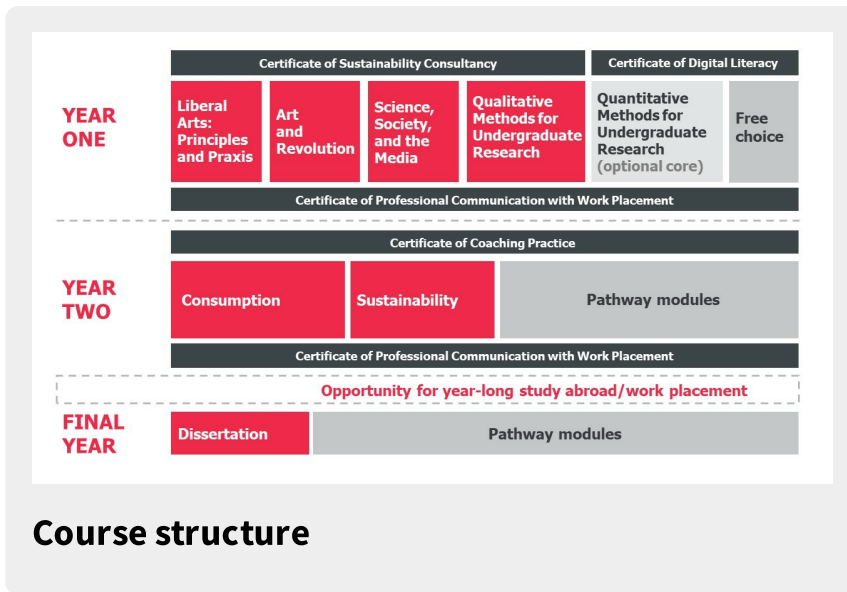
YEAR ONE

Certificate of Sustainability Consultancy

Certificate of Digital Literacy

Liberal Arts: Principles and Praxis

Art and Revolution

Science, Society, and the Media

Qualitative Methods for Undergraduate Research

Quantitative Methods for Undergraduate Research (optional core)

Free choice

Certificate of Professional Communication with Work Placement

YEAR TWO

Certificate of Coaching Practice

Consumption

Sustainability

Pathway modules

Certificate of Professional Communication with Work Placement

Opportunity for year-long study abroad/work placement

FINAL YEAR

Dissertation

Pathway modules

Course structure